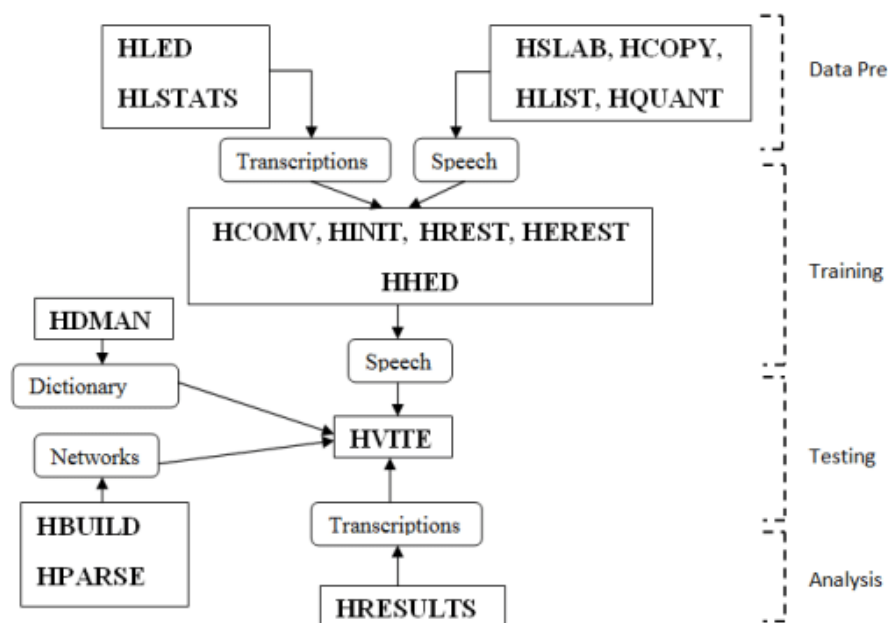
HLED
HLSTATS

HSLAB, HCOPY,
HLIST, HQUANT

Data Pre

Transcriptions

Speech

HCOMV, HINIT, HREST, HEREST
HHED

Training

HDMAN

Dictionary

Speech

HVITE

Networks

Testing

HBUILD
HPARSE

Transcriptions

HRESULTS

Analysis